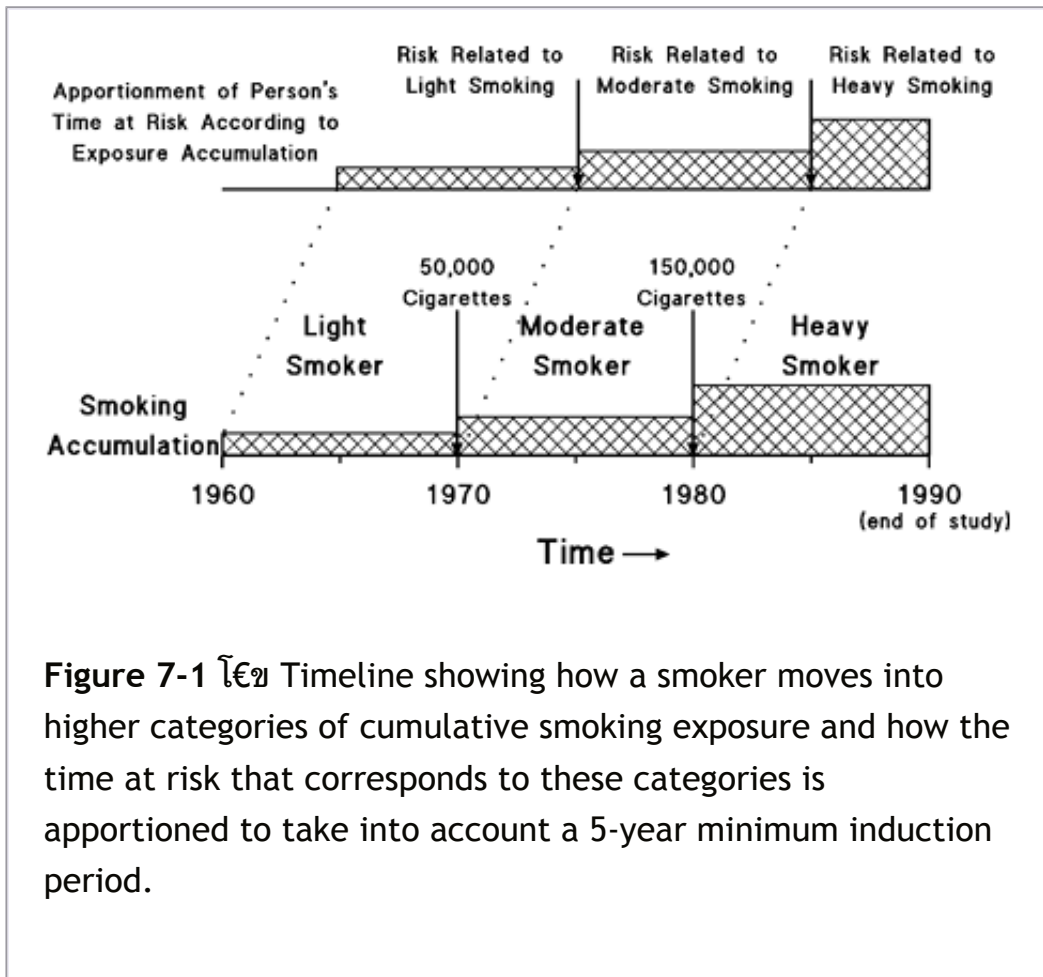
Risk Related to Light Smoking

Risk Related to Moderate Smoking

Risk Related to Heavy Smoking

Apportionment of Person's Time at Risk According to Exposure Accumulation

50,000 Cigarettes

150,000 Cigarettes

Light Smoker

Moderate Smoker

Heavy Smoker

Smoking Accumulation

1960

1970

1980

1990 (end of study)

Time →

**Figure 7-1** โ€” Timeline showing how a smoker moves into higher categories of cumulative smoking exposure and how the time at risk that corresponds to these categories is apportioned to take into account a 5-year minimum induction period.